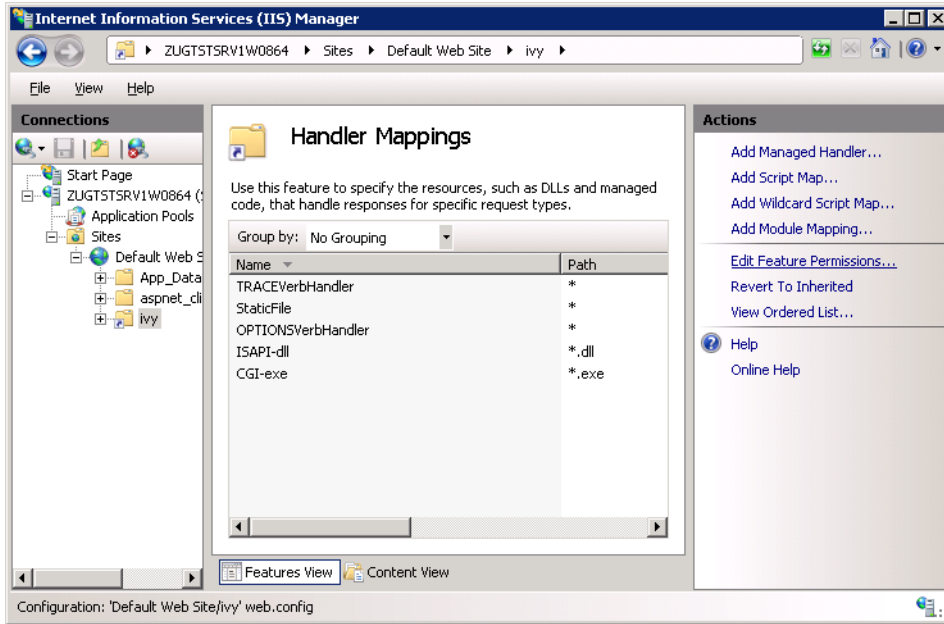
Internet Information Services (IIS) Manager

ZUGTSTSRV1W0864 ▸ Sites ▸ Default Web Site ▸ ivy ▸

File View Help

Connections

Start Page
ZUGTSTSRV1W0864 (
Application Pools
Sites
Default Web S
App_Data
aspnet_cli
ivy

Handler Mappings

Use this feature to specify the resources, such as DLLs and managed code, that handle responses for specific request types.

Group by: No Grouping

| Name | Path |
|---|---|
| TRACEVerbHandler | * |
| StaticFile | * |
| OPTIONSVerbHandler | * |
| ISAPI-dll | *.dll |
| CGI-exe | *.exe |

Features View Content View

Actions

Add Managed Handler...
Add Script Map...
Add Wildcard Script Map...
Add Module Mapping...
Edit Feature Permissions...
Revert To Inherited
View Ordered List...
Help
Online Help

Configuration: 'Default Web Site/ivy' web.config